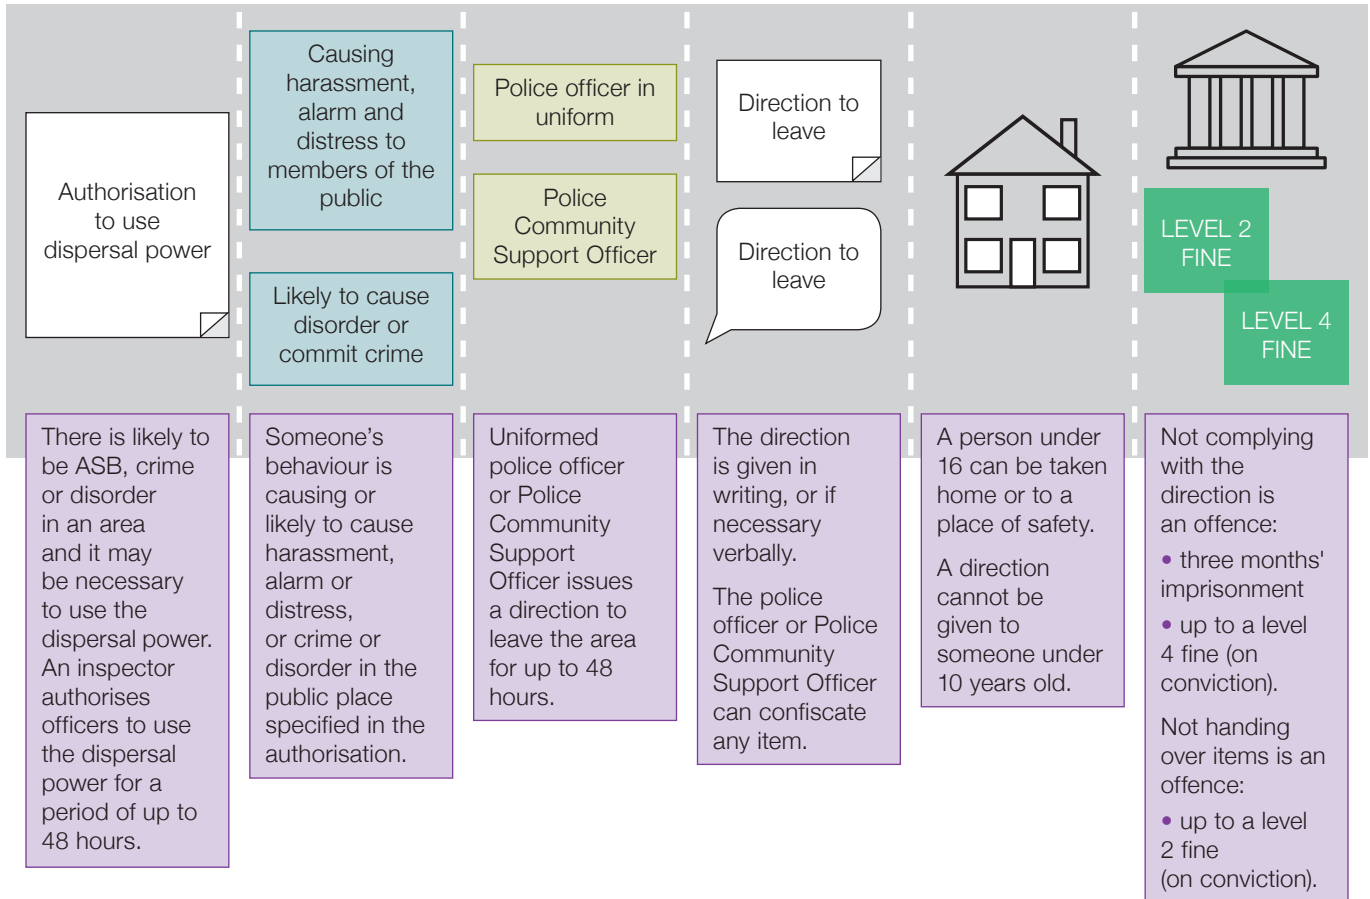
Authorisation to use dispersal power

There is likely to be ASB, crime or disorder in an area and it may be necessary to use the dispersal power. An inspector authorises officers to use the dispersal power for a period of up to 48 hours.

Causing harassment, alarm and distress to members of the public

Likely to cause disorder or commit crime

Someone's behaviour is causing or likely to cause harassment, alarm or distress, or crime or disorder in the public place specified in the authorisation.

Police officer in uniform

Police Community Support Officer

Uniformed police officer or Police Community Support Officer issues a direction to leave the area for up to 48 hours.

Direction to leave

Direction to leave

The direction is given in writing, or if necessary verbally.

The police officer or Police Community Support Officer can confiscate any item.

A person under 16 can be taken home or to a place of safety.

A direction cannot be given to someone under 10 years old.

LEVEL 2 FINE

LEVEL 4 FINE

Not complying with the direction is an offence:

• three months' imprisonment

• up to a level 4 fine (on conviction).

Not handing over items is an offence:

• up to a level 2 fine (on conviction).